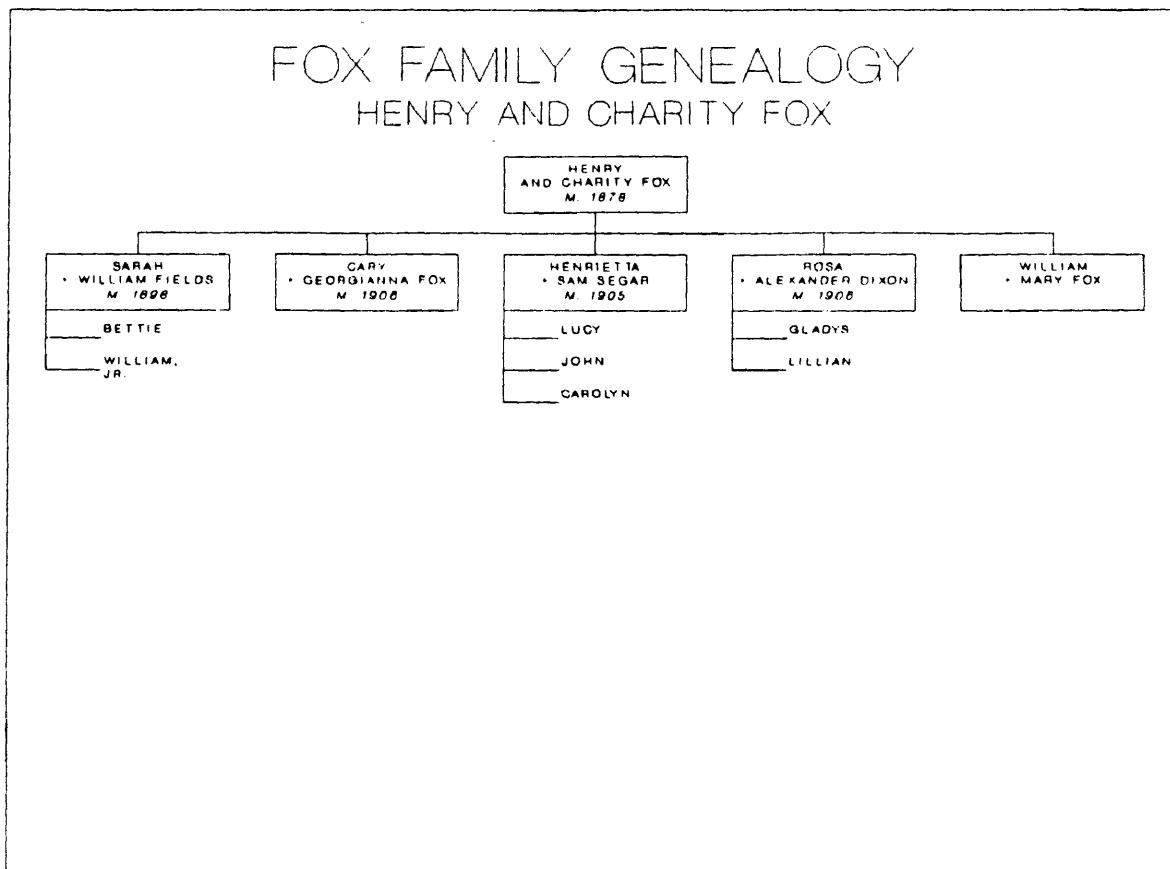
FOX FAMILY GENEALOGY
HENRY AND CHARITY FOX

HENRY
AND CHARITY FOX
M. 1878

SARAH
• WILLIAM FIELDS
M 1898

BETTIE

WILLIAM, JR.

CARY
• GEORGIANNA FOX
M 1906

HENRIETTA
• SAM SEGAR
M. 1905

LUCY

JOHN

CAROLYN

ROSA
• ALEXANDER DIXON
M 1906

GLADYS

LILLIAN

WILLIAM
• MARY FOX